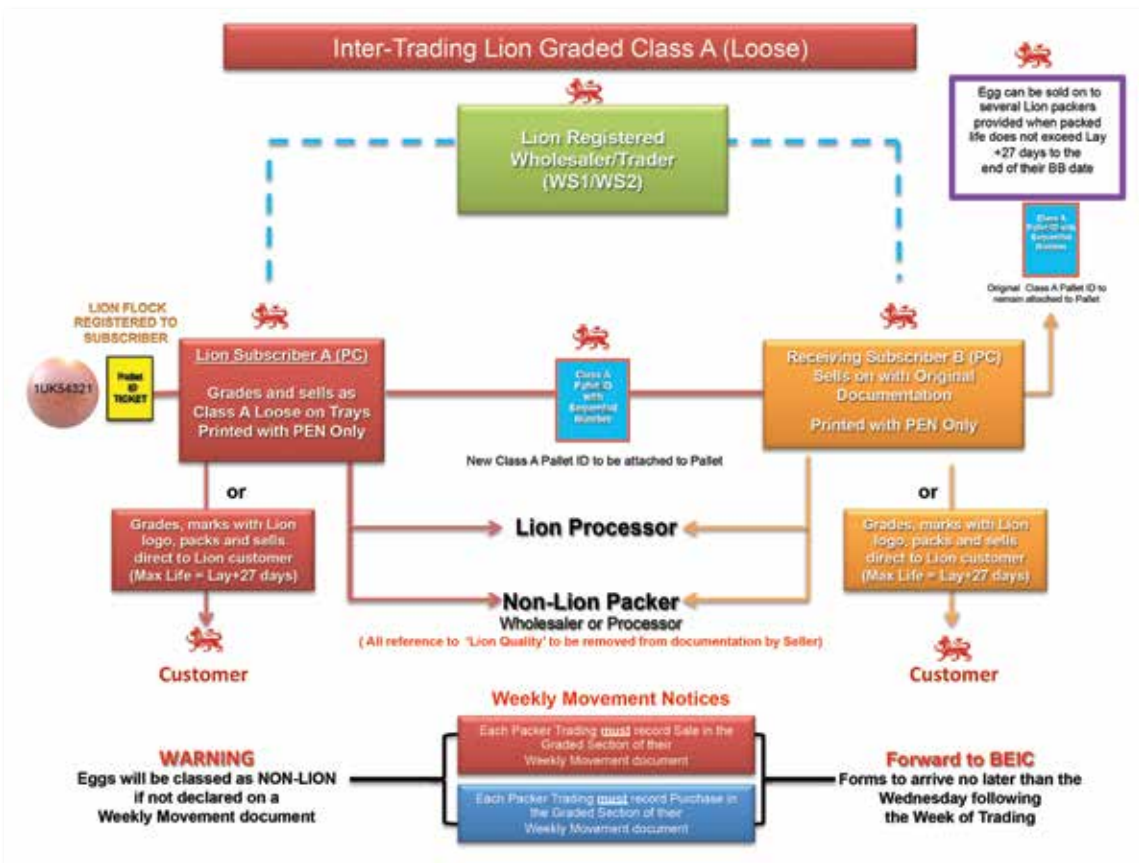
Inter-Trading Lion Graded Class A (Loose)

Lion Registered Wholesaler/Trader (WS1/WS2)

Egg can be sold on to several Lion packers provided when packed life does not exceed Lay +27 days to the end of their BB date

Class A Pallet ID with Sequential Number

Original Class A Pallet ID to remain attached to Pallet

LION FLOCK REGISTERED TO SUBSCRIBER

1UK54321

Pallet ID TICKET

Lion Subscriber A (PC)

Grades and sells as Class A Loose on Trays Printed with PEN Only

Class A Pallet ID with Sequential Number

New Class A Pallet ID to be attached to Pallet

Receiving Subscriber B (PC) Sells on with Original Documentation

Printed with PEN Only

or

Grades, marks with Lion logo, packs and sells direct to Lion customer (Max Life = Lay+27 days)

Lion Processor

or

Grades, marks with Lion logo, packs and sells direct to Lion customer (Max Life = Lay+27 days)

Non-Lion Packer
Wholesaler or Processor
( All reference to 'Lion Quality' to be removed from documentation by Seller)

Customer

Customer

Weekly Movement Notices

WARNING
Eggs will be classed as NON-LION if not declared on a Weekly Movement document

Each Packer Trading must record Sale in the Graded Section of their Weekly Movement document

Each Packer Trading must record Purchase in the Graded Section of their Weekly Movement document

Forward to BEIC
Forms to arrive no later than the Wednesday following the Week of Trading